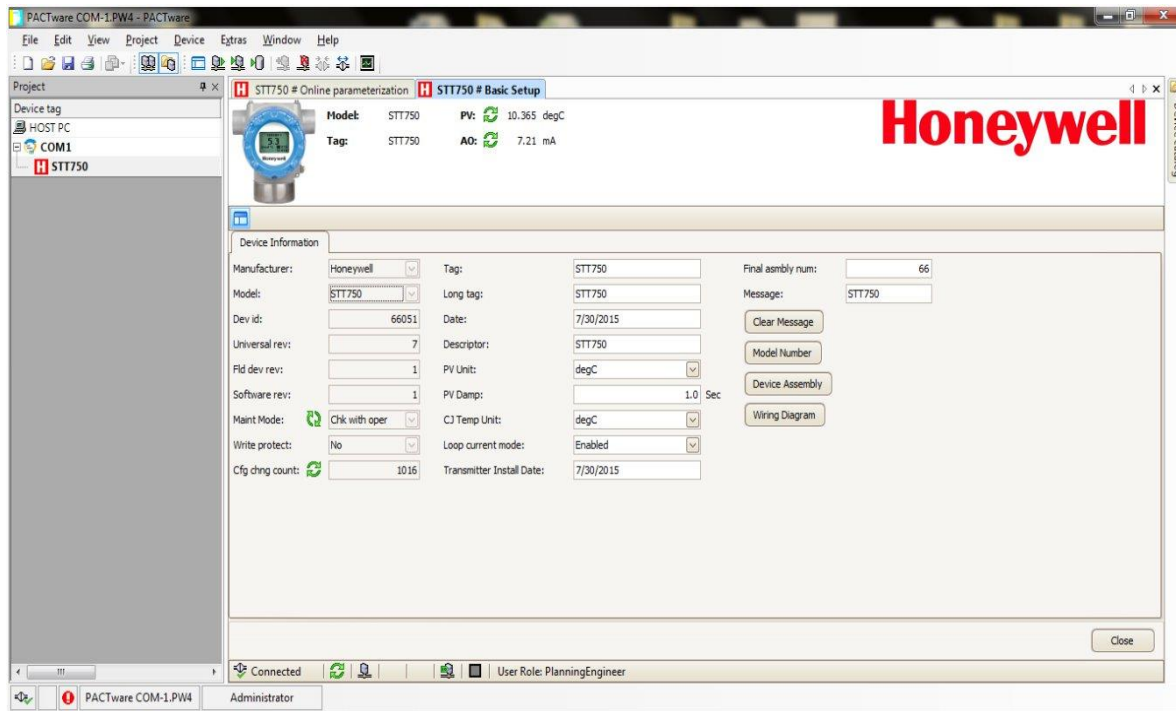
PACTware COM-1.PW4 - PACTware

File Edit View Project Device Extras Window Help

Project

Device tag

HOST PC

COM1

STT750

STT750 # Online parameterization

STT750 # Basic Setup

Model: STT750

Tag: STT750

PV: 10.365 degC

AO: 7.21 mA

Honeywell

Device Information

Manufacturer: Honeywell

Model: STT750

Dev id: 66051

Universal rev: 7

Fld dev rev: 1

Software rev: 1

Maint Mode: Chk with oper

Write protect: No

Cfg chng count: 1016

Tag: STT750

Long tag: STT750

Date: 7/30/2015

Descriptor: STT750

PV Unit: degC

PV Damp: 1.0 Sec

CJ Temp Unit: degC

Loop current mode: Enabled

Transmitter Install Date: 7/30/2015

Final asmbly num: 66

Message: STT750

Clear Message

Model Number

Device Assembly

Wiring Diagram

Close

Connected

User Role: PlanningEngineer

PACTware COM-1.PW4

Administrator